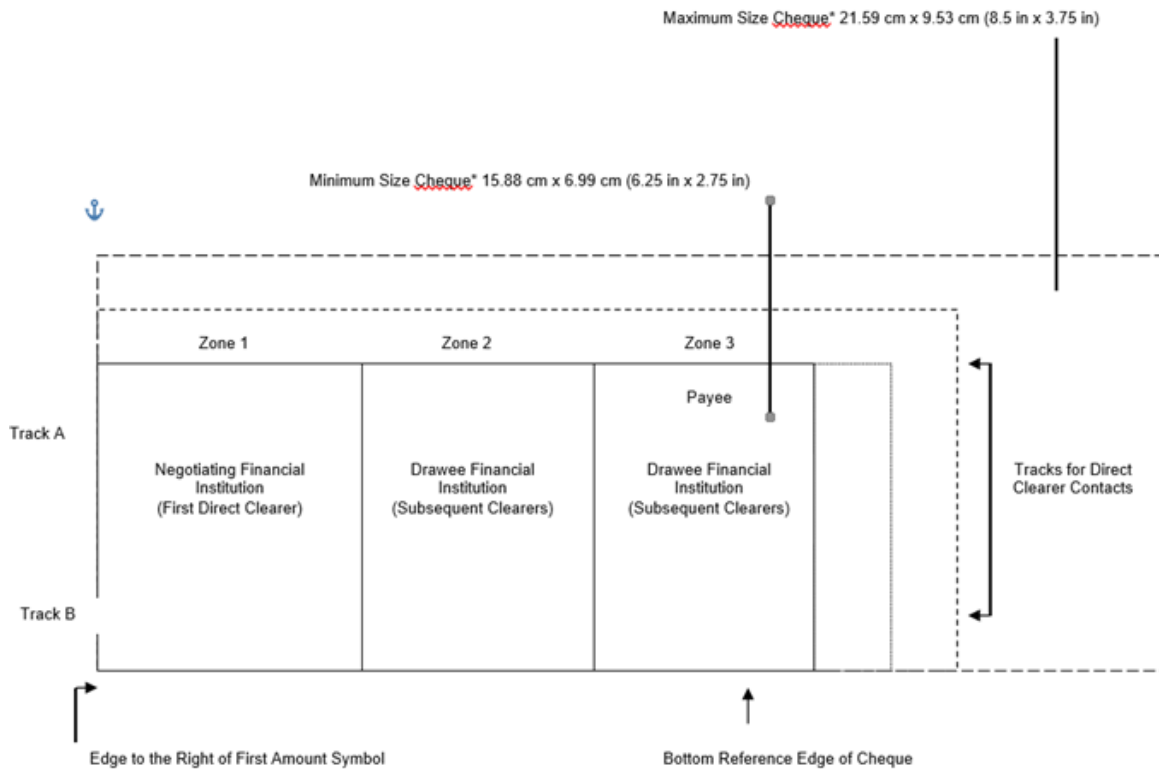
Maximum Size Cheque* 21.59 cm x 9.53 cm (8.5 in x 3.75 in)

Minimum Size Cheque* 15.88 cm x 6.99 cm (6.25 in x 2.75 in)

Zone 1

Zone 2

Zone 3

Payee

Track A

Negotiating Financial Institution (First Direct Clearer)

Drawee Financial Institution (Subsequent Clearers)

Drawee Financial Institution (Subsequent Clearers)

Tracks for Direct Clearer Contacts

Track B

Edge to the Right of First Amount Symbol

Bottom Reference Edge of Cheque